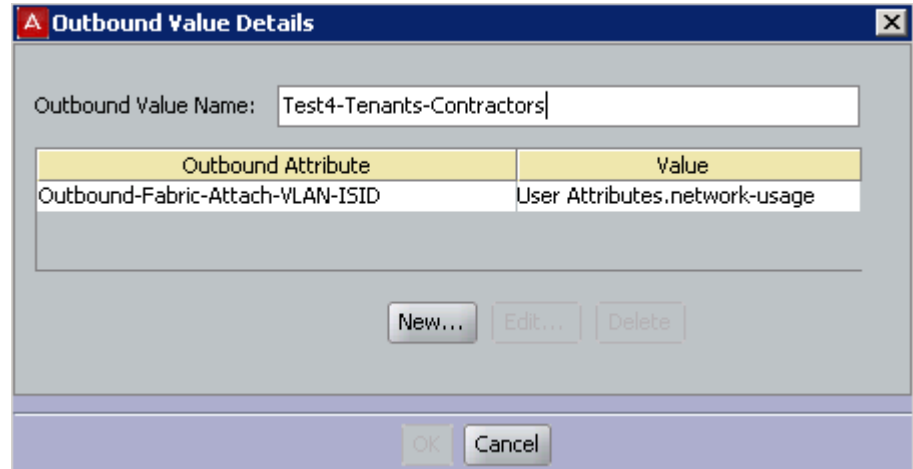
Outbound Value Details

Outbound Value Name: Test4-Tenants-Contractors

| Outbound Attribute | Value |
|---|---|
| Outbound-Fabric-Attach-VLAN-ISID | User Attributes.network-usage |

New... Edit... Delete

OK Cancel